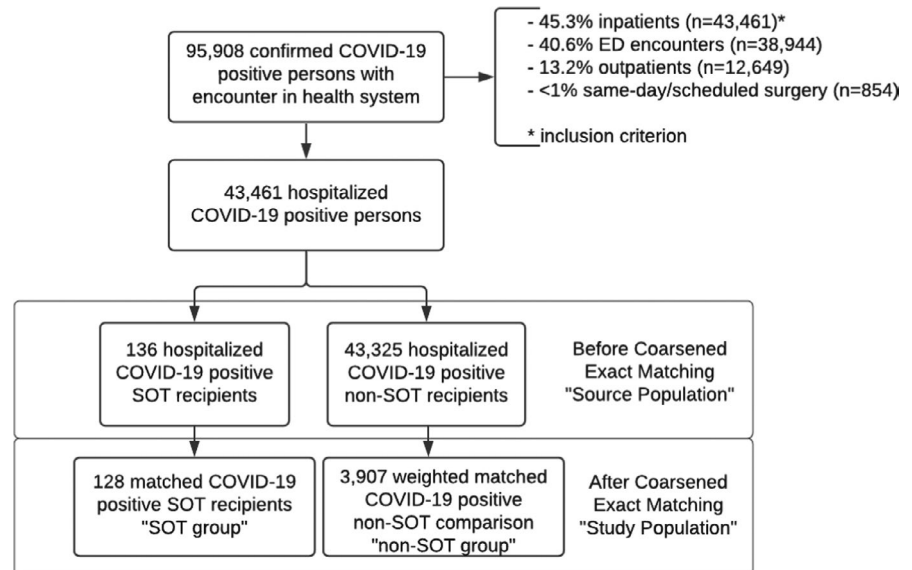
95,908 confirmed COVID-19 positive persons with encounter in health system

- 45.3% inpatients (n=43,461)*
- 40.6% ED encounters (n=38,944)
- 13.2% outpatients (n=12,649)
- <1% same-day/scheduled surgery (n=854)

* inclusion criterion

43,461 hospitalized COVID-19 positive persons

136 hospitalized COVID-19 positive SOT recipients

43,325 hospitalized COVID-19 positive non-SOT recipients

Before Coarsened Exact Matching "Source Population"

128 matched COVID-19 positive SOT recipients "SOT group"

3,907 weighted matched COVID-19 positive non-SOT comparison "non-SOT group"

After Coarsened Exact Matching "Study Population"